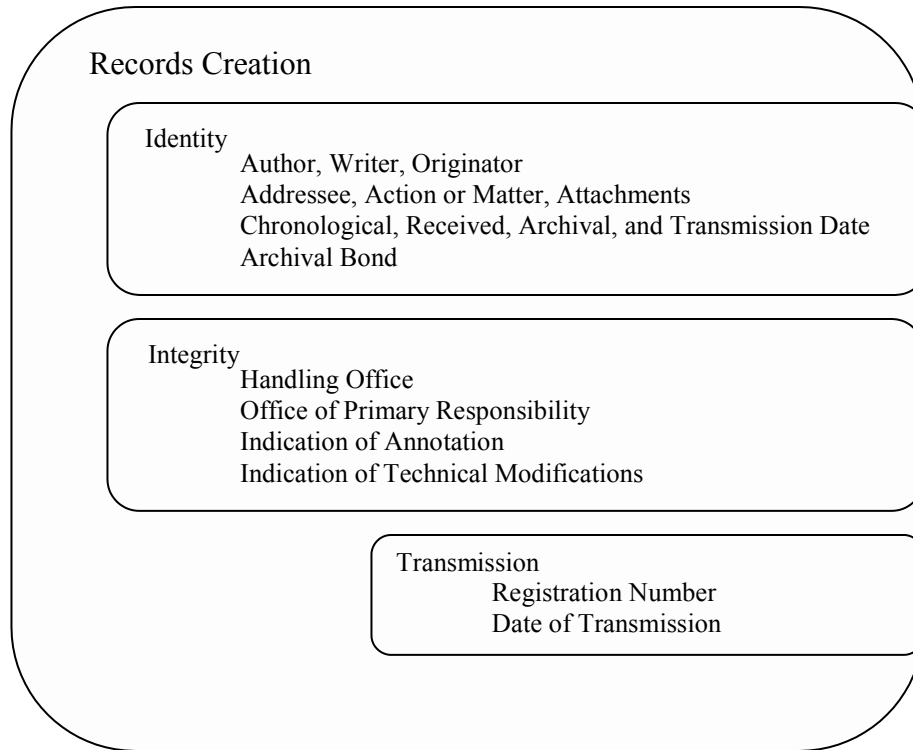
Records Creation

Identity
Author, Writer, Originator
Addressee, Action or Matter, Attachments
Chronological, Received, Archival, and Transmission Date
Archival Bond

Integrity
Handling Office
Office of Primary Responsibility
Indication of Annotation
Indication of Technical Modifications

Transmission
Registration Number
Date of Transmission